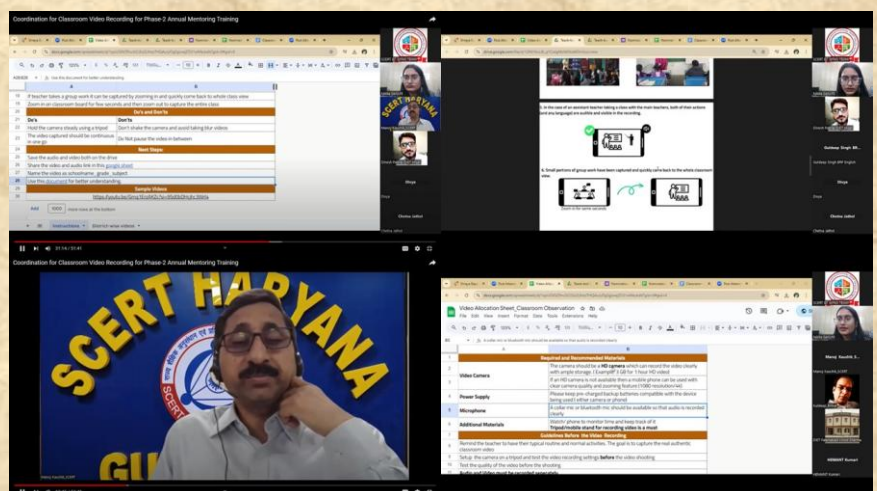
Coordination for Classroom Video Recording for Phase-2 Annual Mentoring Training

If teacher takes a group work it can be captured by zooming in and quickly come back to whole class view

Zoom in on classroom board for few seconds and then zoom out to capture the entire class

| Do's and Don'ts | |
|---|---|
| Do's | Dont's |
| Hold the camera steady using a tripod | Don't shake the camera and avoid taking blur videos |
| The video captured should be continuous in one go | Do Not pause the video in between |

Next Steps

Save the audio and video both on the drive

Share the video and audio link in this google sheet

Name the video as schoolname_grade_subject

Use this document for better understanding

Sample Videos

Add 1000 more rows at the bottom

Instructions

SCERT HARYANA

5. In the case of an assistant teacher taking a class with the main teachers, both of their actions and any languages are audible and visible in the recording.

6. Small portions of group work have been captured and quickly come back to the whole classroom view.

Zoom in for some seconds

Divya

Vilaksha Jakhar

Video Allocation Sheet_Classroom Observation

File Edit View Insert Format Data Tools Extensions Help

Required and Recommended Materials

| | |
|---|---|
| Video Camera | The camera should be a HD camera which can record the video clearly with ample storage. ( Example: 8 GB for 1 hour HD video) |
| | If an HD camera is not available then a mobile phone can be used with clear camera quality and zooming feature (1080 resolution/4k) |
| Power Supply | Please keep pre-charged backup batteries compatible with the device being used ( either camera or phone) |
| Microphone | A collar mic or bluetooth mic should be available so that audio is recorded clearly |
| Additional Materials | Watch/ phone to monitor time and keep track of it. Tripod/mobile stand for recording video is a must |

Guidelines Before the Video Recording

Remind the teacher to have their typical routine and normal activities. The goal is to capture the real authentic classroom video

Setup the camera on a tripod and test the video recording settings before the video shooting

Test the quality of the video before the shooting

Manoj Kaushik, SCERT

NISHANT Kumari